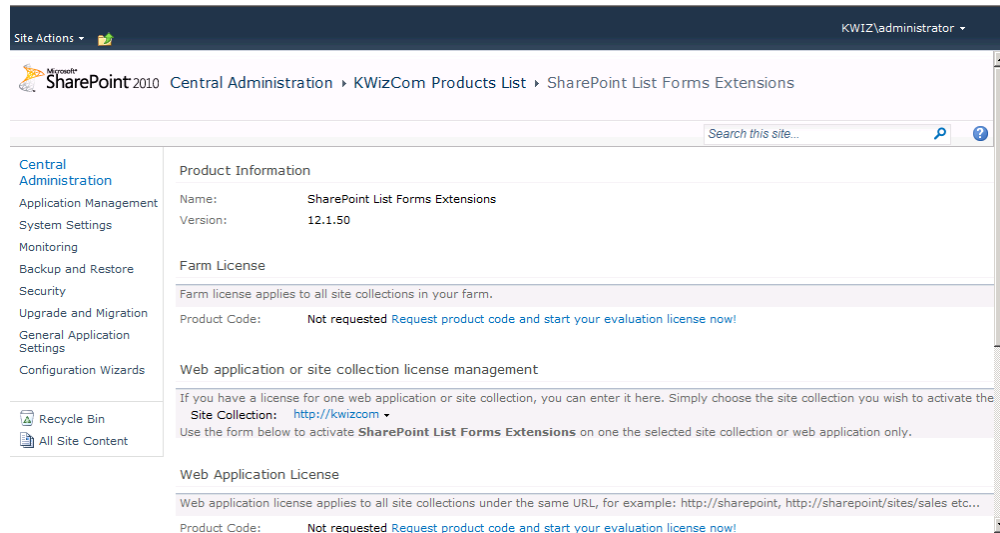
Site Actions ▾

KWIZ\administrator ▾

Microsoft SharePoint 2010 Central Administration ▸ KWizCom Products List ▸ SharePoint List Forms Extensions

Search this site...

Central Administration
Application Management
System Settings
Monitoring
Backup and Restore
Security
Upgrade and Migration
General Application Settings
Configuration Wizards

Recycle Bin
All Site Content

Product Information

Name: SharePoint List Forms Extensions
Version: 12.1.50

Farm License

Farm license applies to all site collections in your farm.

Product Code: Not requested Request product code and start your evaluation license now!

Web application or site collection license management

If you have a license for one web application or site collection, you can enter it here. Simply choose the site collection you wish to activate the

Site Collection: http://kwizcom ▾

Use the form below to activate **SharePoint List Forms Extensions** on one the selected site collection or web application only.

Web Application License

Web application license applies to all site collections under the same URL, for example: http://sharepoint, http://sharepoint/sites/sales etc...

Product Code: Not requested Request product code and start your evaluation license now!